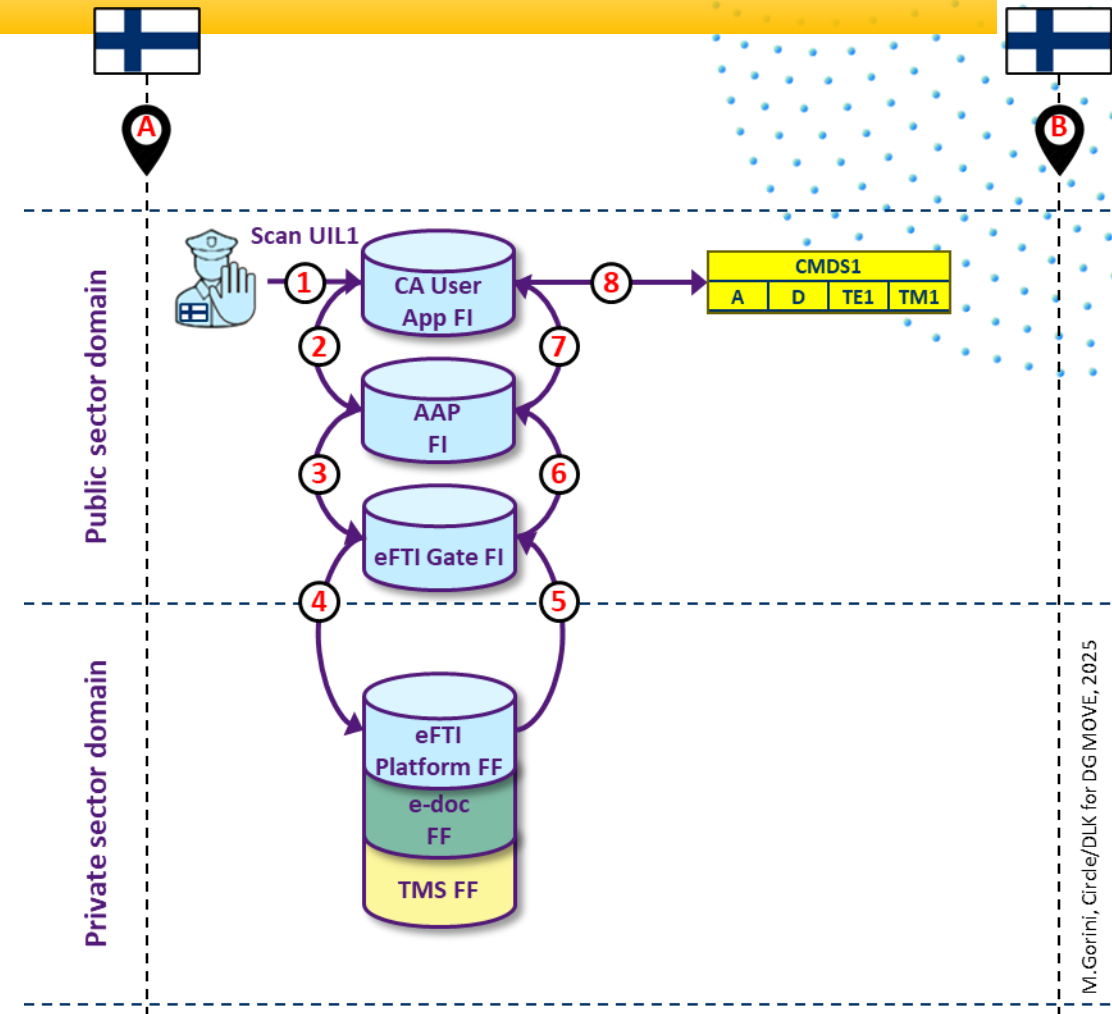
A

B

Public sector domain

Private sector domain

Scan UIL1

1

CA User App FI

8

| CMDS1 | | | |
|---|---|---|---|
| A | D | TE1 | TM1 |

2

7

AAP FI

3

6

eFTI Gate FI

4

5

eFTI Platform FF

e-doc FF

TMS FF

M.Gorini, Circle/DLK for DG MOVE, 2025